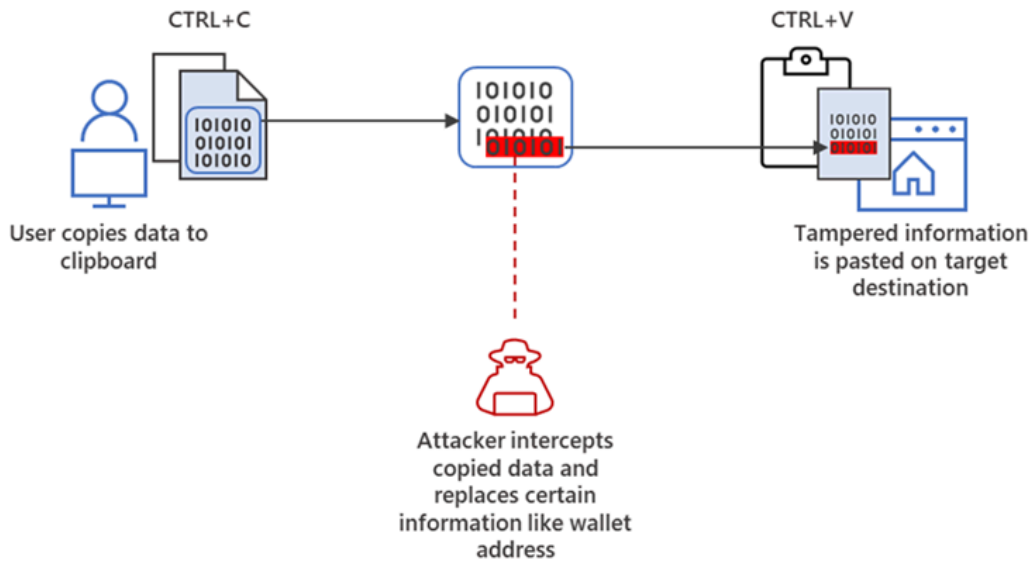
CTRL+C

101010
010101
101010

User copies data to clipboard

101010
010101
101010

CTRL+V

101010
010101
101010

Tampered information is pasted on target destination

Attacker intercepts copied data and replaces certain information like wallet address